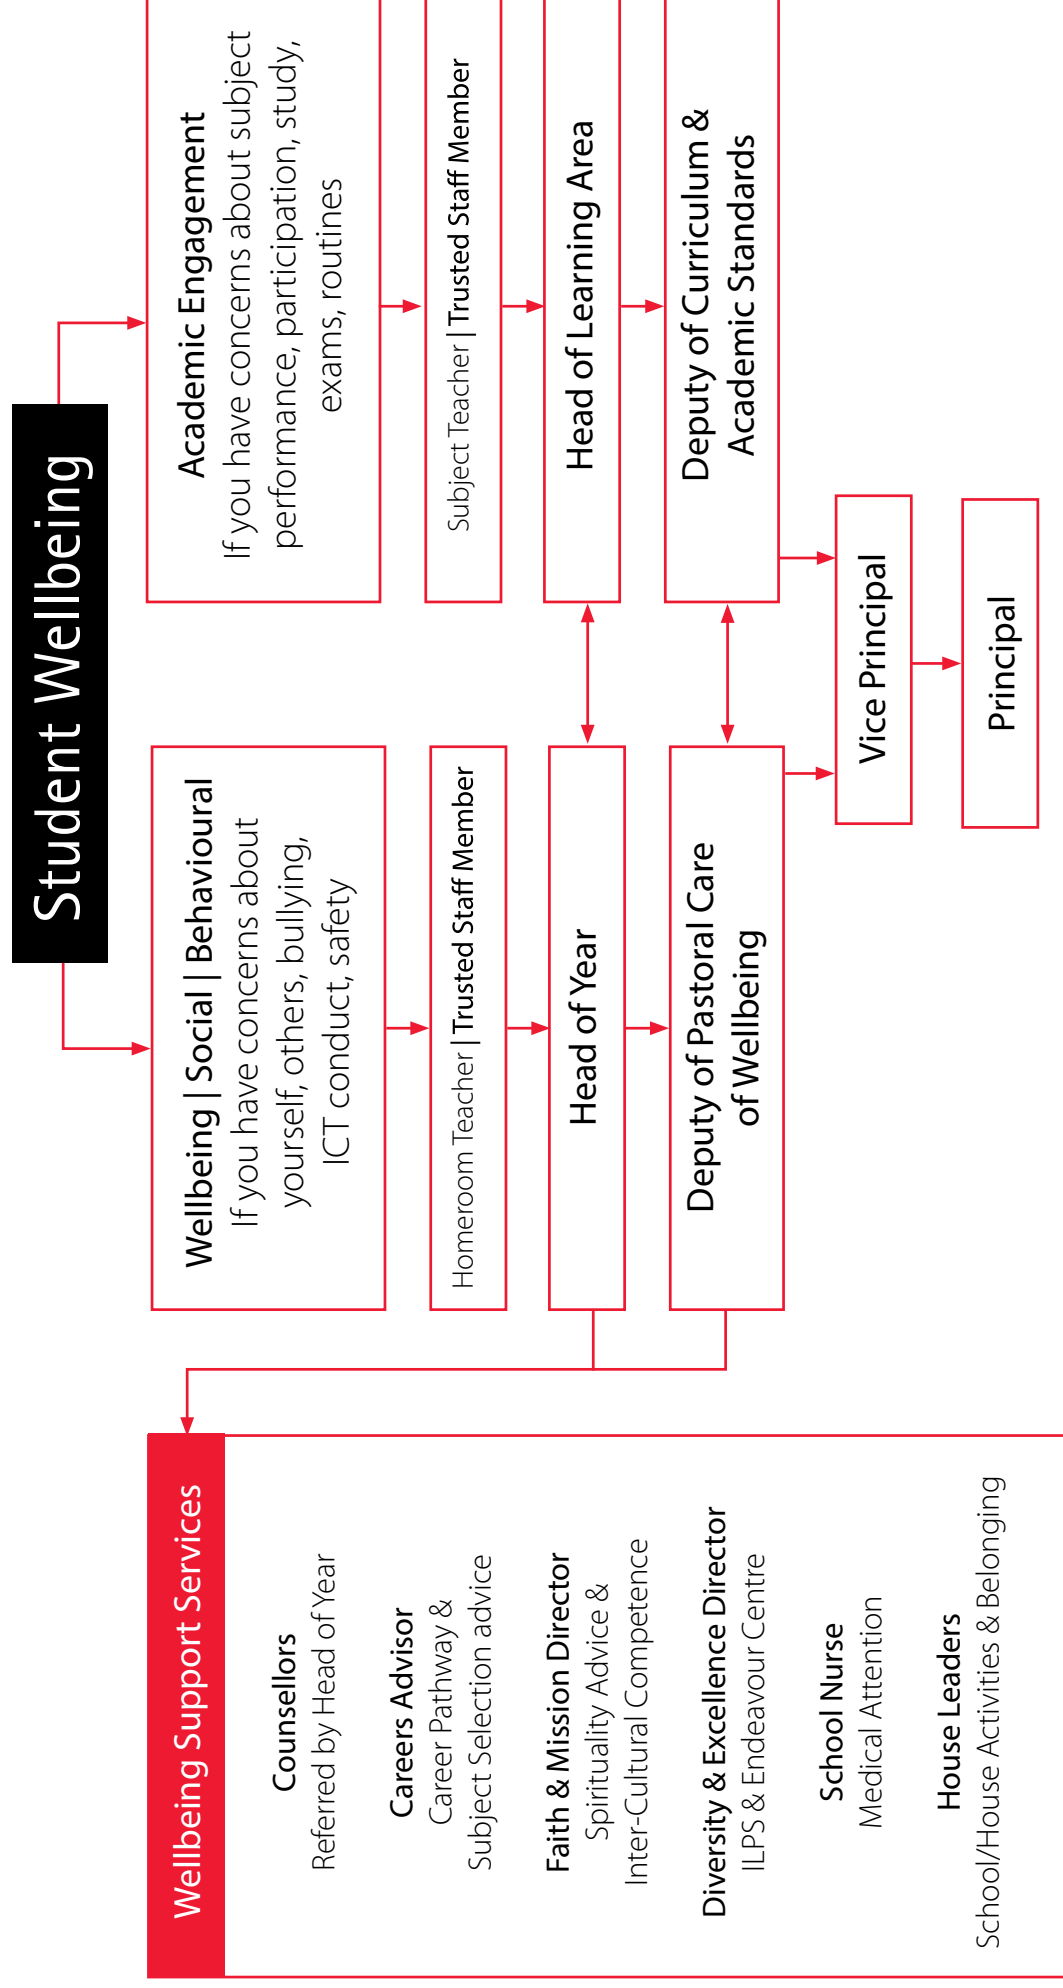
Student Wellbeing

Academic Engagement
If you have concerns about subject performance, participation, study, exams, routines

Subject Teacher | Trusted Staff Member

Head of Learning Area

Deputy of Curriculum & Academic Standards

Wellbeing | Social | Behavioural
If you have concerns about yourself, others, bullying, ICT conduct, safety

Homeroom Teacher | Trusted Staff Member

Head of Year

Deputy of Pastoral Care of Wellbeing

Vice Principal

Principal

Wellbeing Support Services

Counsellors
Referred by Head of Year

Careers Advisor
Career Pathway & Subject Selection advice

Faith & Mission Director
Spirituality Advice & Inter-Cultural Competence

Diversity & Excellence Director
ILPS & Endeavour Centre

School Nurse
Medical Attention

House Leaders
School/House Activities & Belonging